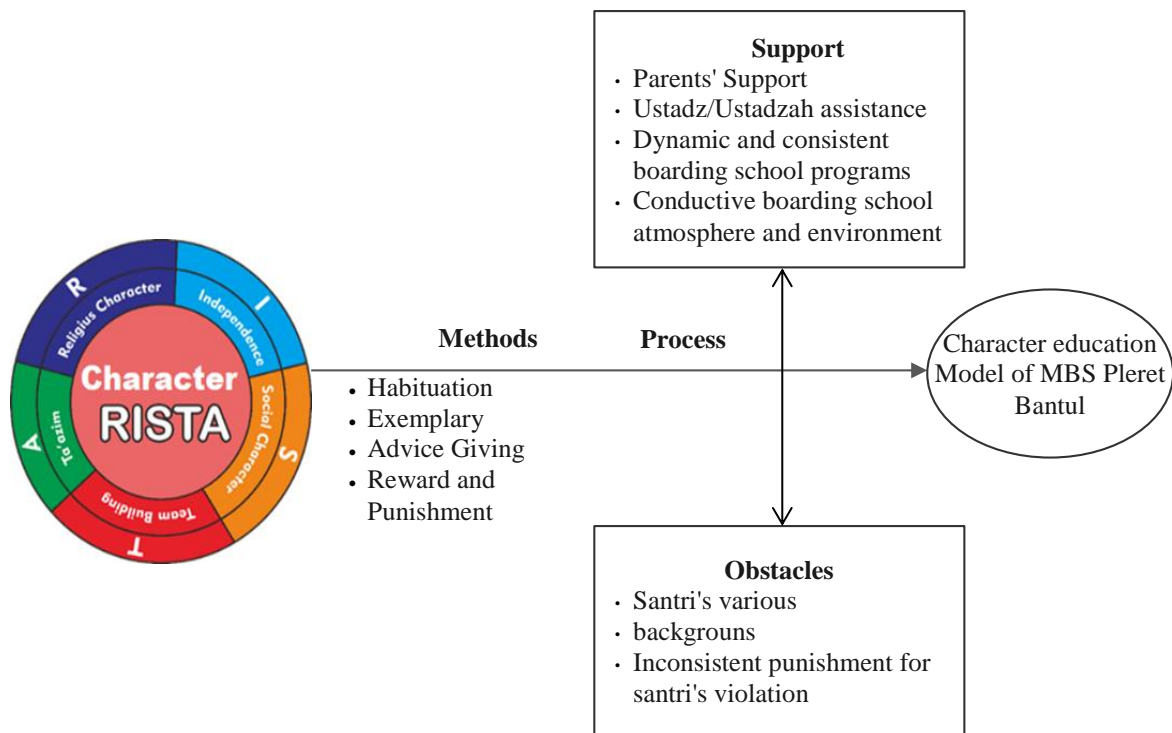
R
Religius Character
I
Independence
S
Social Character
T
Team Building
A
Ta'azim
Character
RISTA

Support
- Parents' Support
- Ustadz/Ustadzah assistance
- Dynamic and consistent boarding school programs
- Conductive boarding school atmosphere and environment

Methods

Process

- Habituation
- Exemplary
- Advice Giving
- Reward and Punishment

Character education Model of MBS Pleret Bantul

Obstacles
- Santri's various
- backgrouns
- Inconsistent punishment for santri's violation